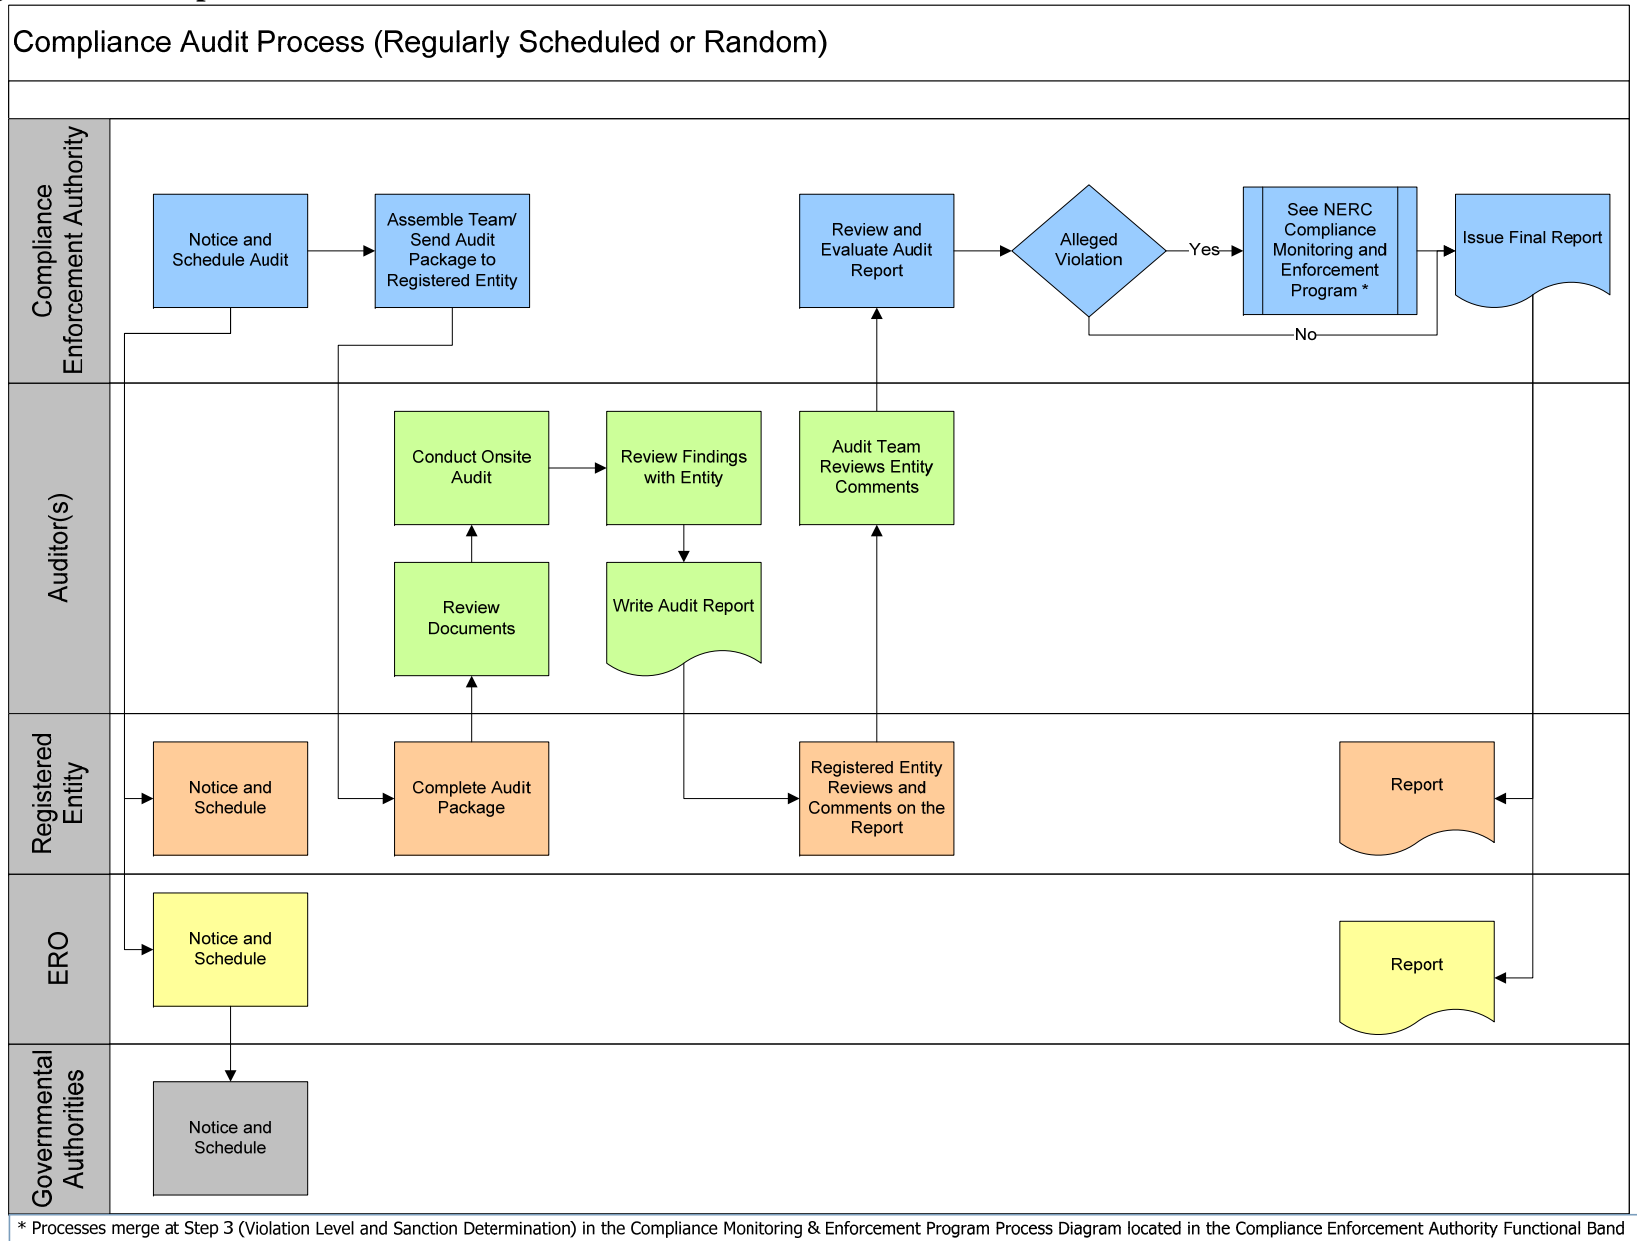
Compliance Audit Process (Regularly Scheduled or Random)

Compliance Enforcement Authority

Notice and Schedule Audit

Assemble Team/ Send Audit Package to Registered Entity

Review and Evaluate Audit Report

Alleged Violation

Yes

No

See NERC Compliance Monitoring and Enforcement Program *

Issue Final Report

Auditor(s)

Conduct Onsite Audit

Review Findings with Entity

Audit Team Reviews Entity Comments

Review Documents

Write Audit Report

Registered Entity

Notice and Schedule

Complete Audit Package

Registered Entity Reviews and Comments on the Report

Report

ERO

Notice and Schedule

Report

Governmental Authorities

Notice and Schedule

* Processes merge at Step 3 (Violation Level and Sanction Determination) in the Compliance Monitoring & Enforcement Program Process Diagram located in the Compliance Enforcement Authority Functional Band